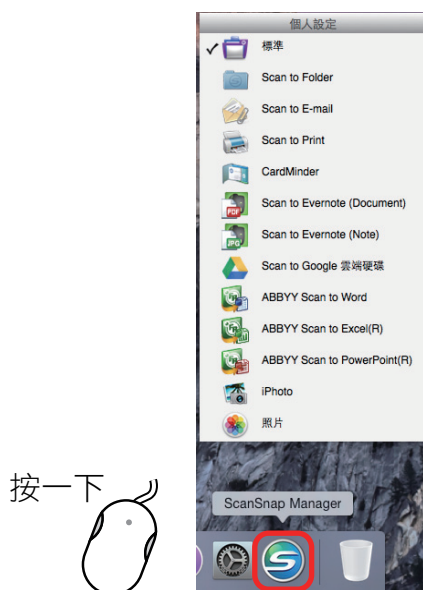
個人設定
✓ 標準
Scan to Folder
Scan to E-mail
Scan to Print
CardMinder
Scan to Evernote (Document)
Scan to Evernote (Note)
Scan to Google 雲端硬碟
ABBYY Scan to Word
ABBYY Scan to Excel(R)
ABBYY Scan to PowerPoint(R)
iPhoto
照片

按一下

ScanSnap Manager